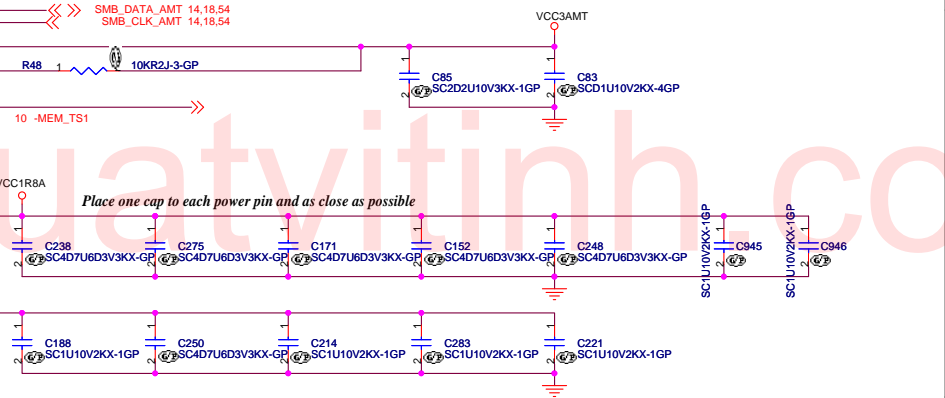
SMB_DATA_AMT 14,18,54
SMB_CLK_AMT 14,18,54

VCC3AMT

R48 1 2 10KR2J-3-GP

C85 1 2 SC2D2U10V3KX-1GP
C83 1 2 SCD1U10V2KX-4GP

10 -MEM_TS1

uatvitinh.co

VCC1R8A

Place one cap to each power pin and as close as possible

C238 SC4D7U6D3V3KX-GP
C275 SC4D7U6D3V3KX-GP
C171 SC4D7U6D3V3KX-GP
C152 SC4D7U6D3V3KX-GP
C248 SC4D7U6D3V3KX-GP
SC1U10V2KX-1GP C945
SC1U10V2KX-1GP C946

C188 SC1U10V2KX-1GP
C250 SC4D7U6D3V3KX-GP
C214 SC1U10V2KX-1GP
C283 SC1U10V2KX-1GP
C221 SC1U10V2KX-1GP